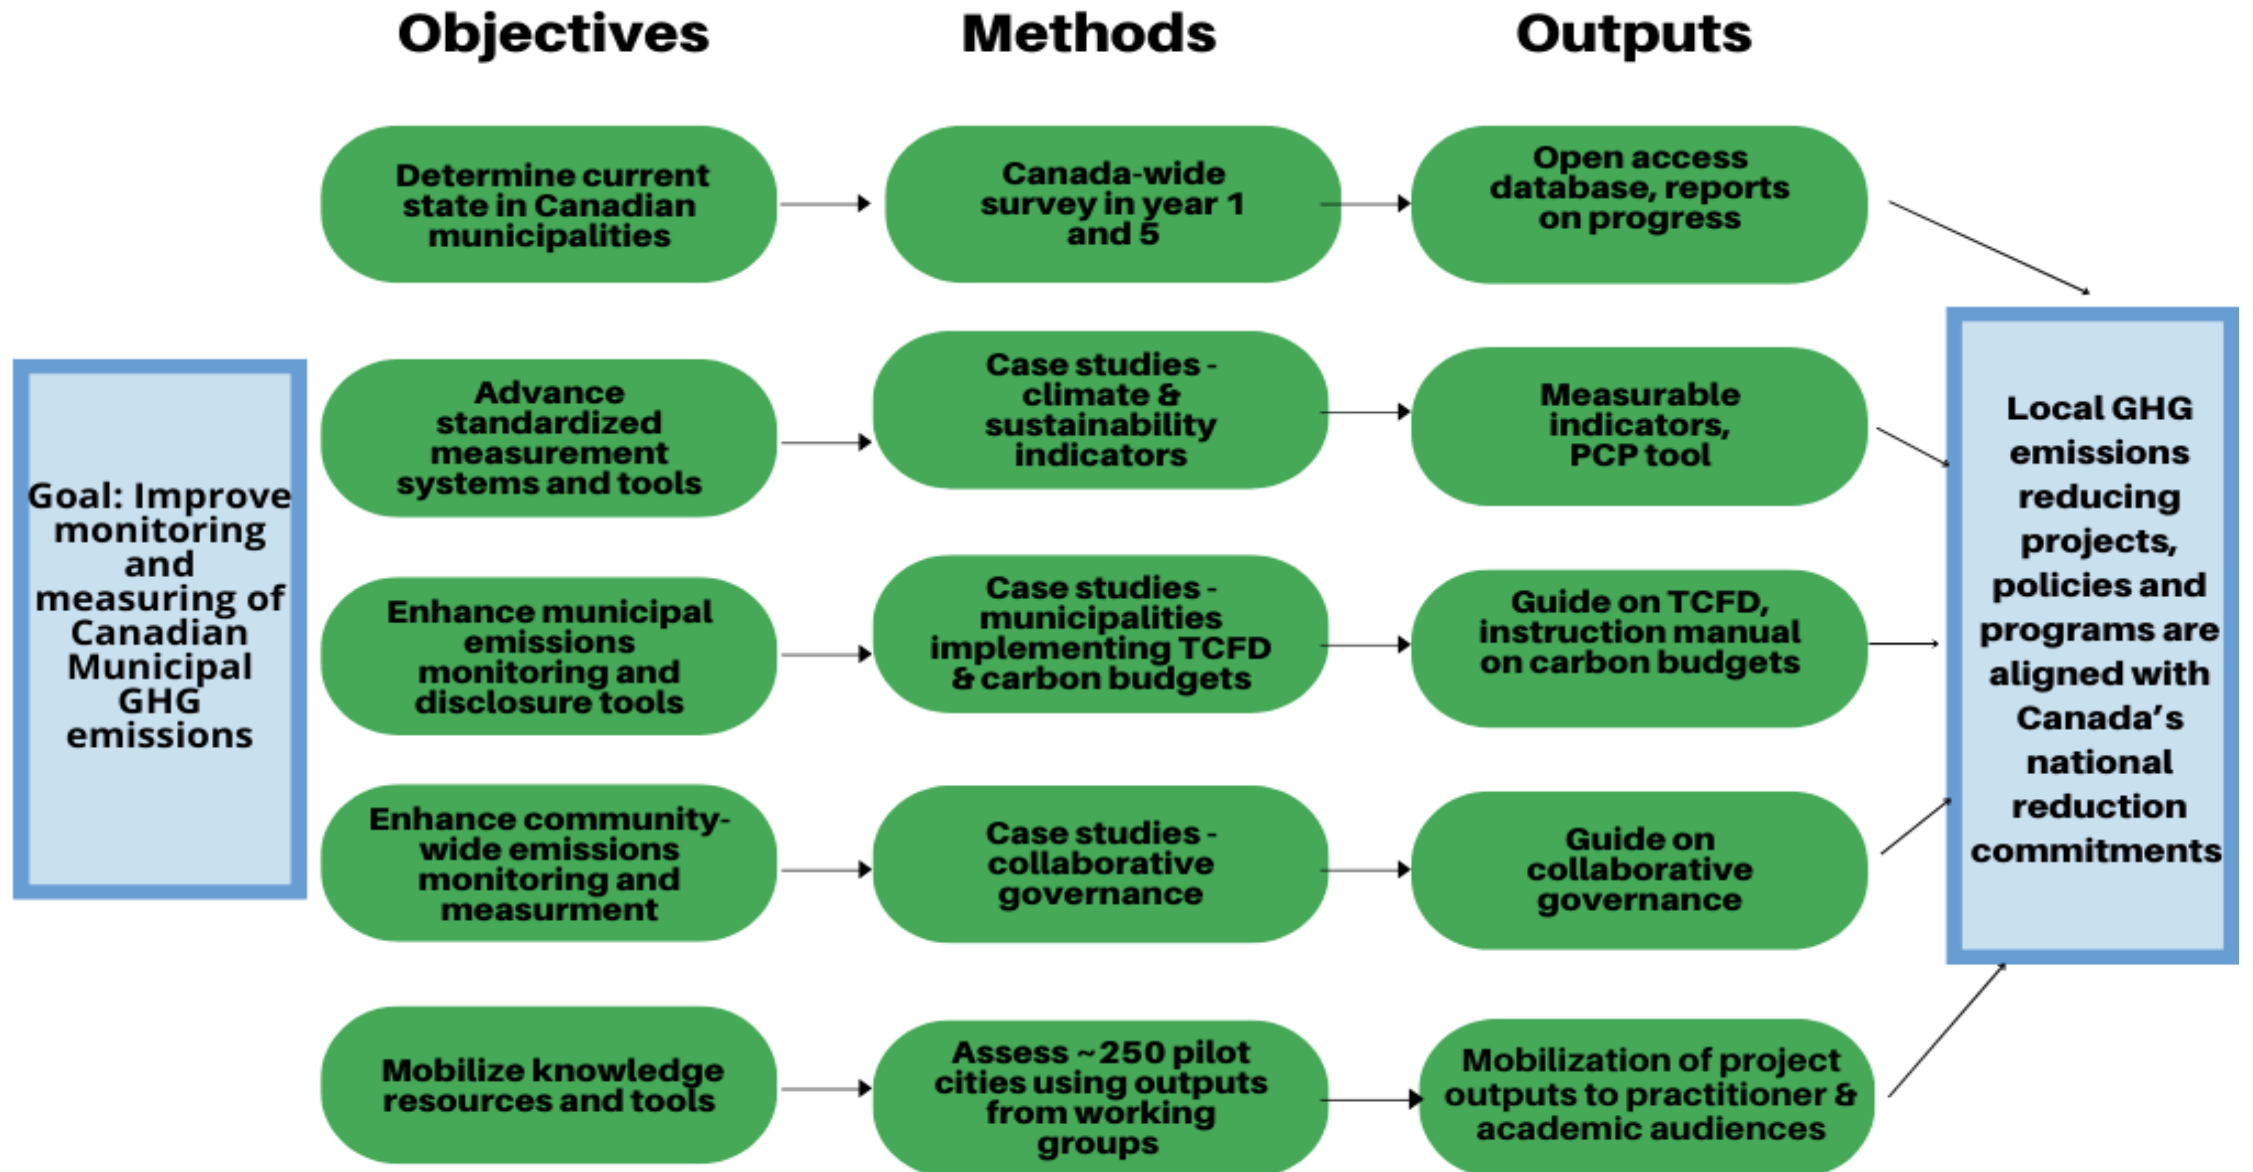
Objectives

Methods

Outputs

Goal: Improve monitoring and measuring of Canadian Municipal GHG emissions

Determine current state in Canadian municipalities

Canada-wide survey in year 1 and 5

Open access database, reports on progress

Advance standardized measurement systems and tools

Case studies - climate & sustainability indicators

Measurable indicators, PCP tool

Enhance municipal emissions monitoring and disclosure tools

Case studies - municipalities implementing TCFD & carbon budgets

Guide on TCFD, instruction manual on carbon budgets

Enhance community-wide emissions monitoring and measurment

Case studies - collaborative governance

Guide on collaborative governance

Mobilize knowledge resources and tools

Assess ~250 pilot cities using outputs from working groups

Mobilization of project outputs to practitioner & academic audiences

Local GHG emissions reducing projects, policies and programs are aligned with Canada's national reduction commitments